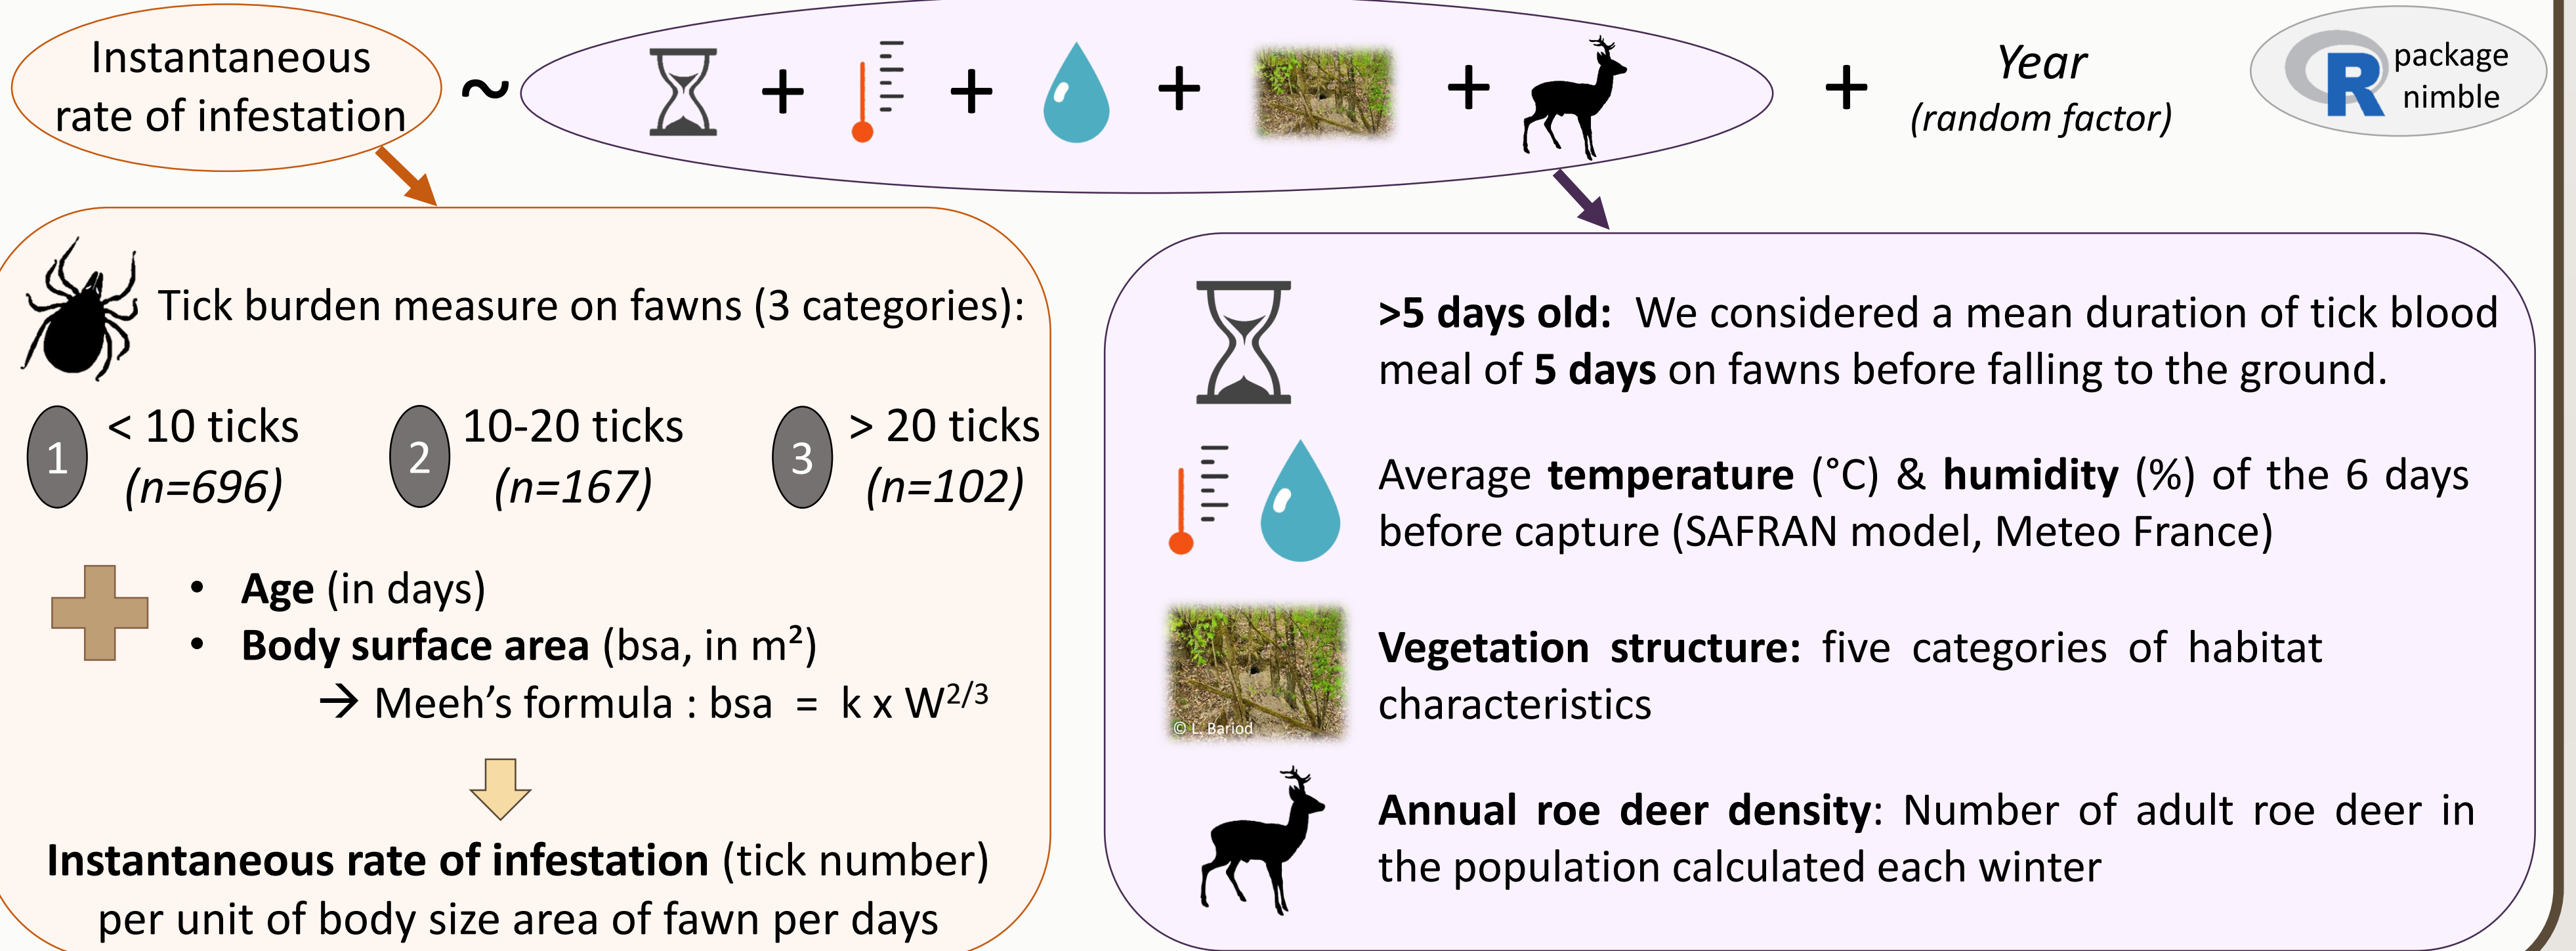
Instantaneous rate of infestation

~ + + + + 

+ Year (random factor)

R package nimble

Tick burden measure on fawns (3 categories):

1 < 10 ticks (n=696)

2 10-20 ticks (n=167)

3 > 20 ticks (n=102)

• **Age** (in days)
• **Body surface area** (bsa, in m²)
→ Meeh's formula : bsa = k x W$^{2/3}$

**Instantaneous rate of infestation** (tick number) per unit of body size area of fawn per days

**>5 days old:** We considered a mean duration of tick blood meal of **5 days** on fawns before falling to the ground.

Average **temperature** (°C) & **humidity** (%) of the 6 days before capture (SAFRAN model, Meteo France)

© L. Bariod

**Vegetation structure:** five categories of habitat characteristics

**Annual roe deer density**: Number of adult roe deer in the population calculated each winter